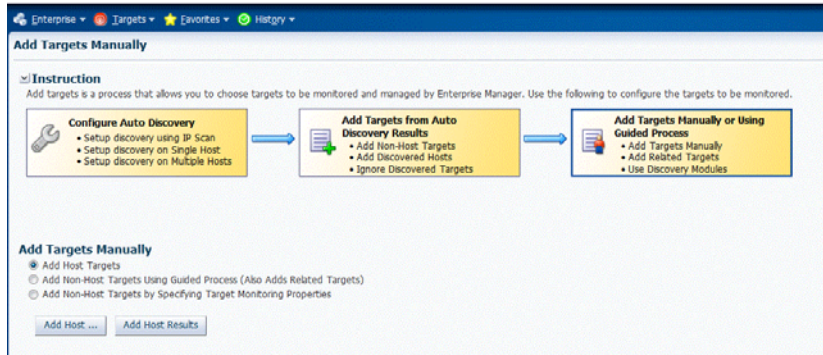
Enterprise ▾ Targets ▾ Favorites ▾ History ▾

Add Targets Manually

Instruction

Add targets is a process that allows you to choose targets to be monitored and managed by Enterprise Manager. Use the following to configure the targets to be monitored.

Configure Auto Discovery
• Setup discovery using IP Scan
• Setup discovery on Single Host
• Setup discovery on Multiple Hosts

Add Targets from Auto Discovery Results
• Add Non-Host Targets
• Add Discovered Hosts
• Ignore Discovered Targets

Add Targets Manually or Using Guided Process
• Add Targets Manually
• Add Related Targets
• Use Discovery Modules

Add Targets Manually

Add Host Targets
Add Non-Host Targets Using Guided Process (Also Adds Related Targets)
Add Non-Host Targets by Specifying Target Monitoring Properties

Add Host ...
Add Host Results